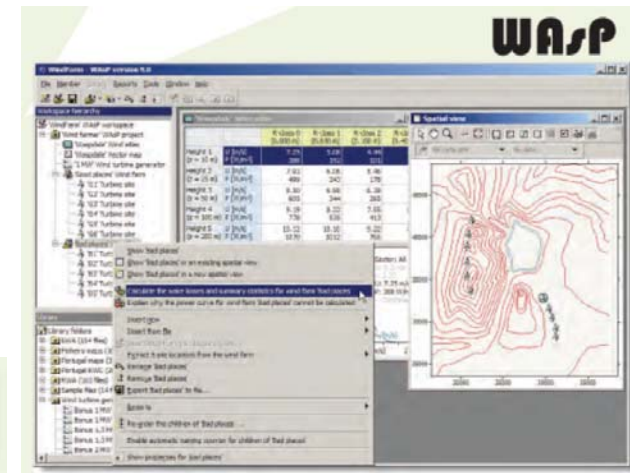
WAsP

WindFarm - WAsP version 9.0

Member Reports Tools Window Help

Workspace hierarchy

'WindFarm' WAsP workspace
'Wind farmer' WAsP project
'Sleepdale' WAsP atlas
'Sleepdale' Vector map
'1 MW' Wind turbine generator
'Good places' Wind farm
'01' Turbine site
'02' Turbine site
'03' Turbine site
'04' Turbine site
'05' Turbine site
'06' Turbine site
'Bad places'

Spatial view

Show 'Bad places'
Show 'Bad places' in an existing spatial view
Show 'Bad places' in a new spatial view
Calculate the wake losses and summary statistics for wind farm 'Bad places'
Explain why the power curve for wind farm 'Bad places' cannot be calculated
Insert new
Insert from file
Correct turbine locations from the wind farm
Rename 'Bad places'
Remove 'Bad places'
Export 'Bad places' to file...
Select in
Re-order the children of 'Bad places'...
Enable automatic naming sources for children of 'Bad places'
Show properties for 'Bad places'

Library
Library folders

Height 1
Height 2
Height 3
Height 4
Height 5